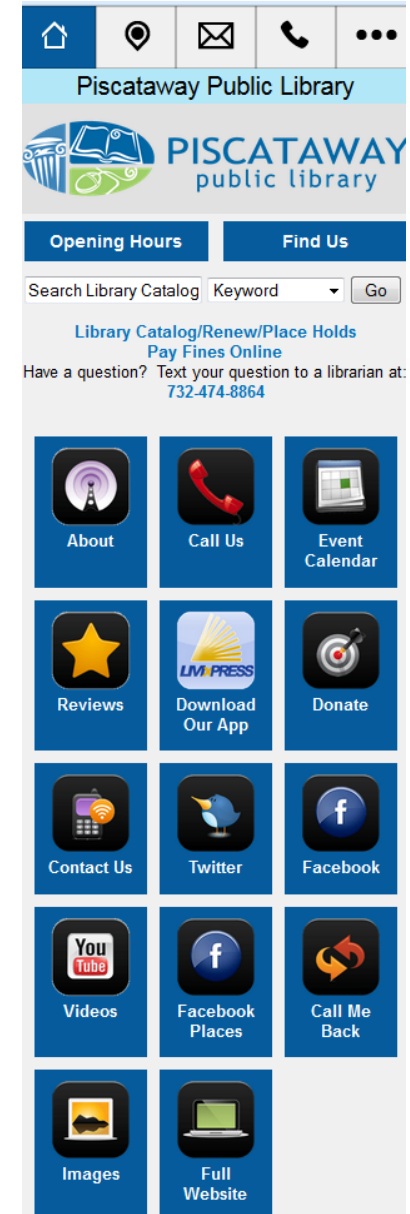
Piscataway Public Library

PISCATAWAY
public library

Opening Hours
Find Us

Search Library Catalog
Keyword
Go

Library Catalog/Renew/Place Holds
Pay Fines Online
Have a question? Text your question to a librarian at:
732-474-8864

About
Call Us
Event Calendar
Reviews
LMXPRESS
Download Our App
Donate
Contact Us
Twitter
Facebook
You Tube
Videos
Facebook Places
Call Me Back
Images
Full Website